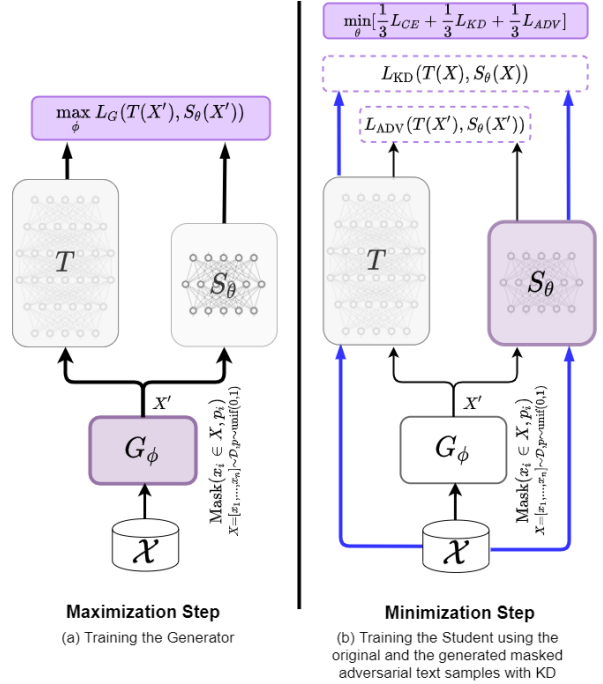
$\max_{\phi} L_G(T(X'), S_\theta(X'))$

$T$

$S_\theta$

$X'$

$G_\phi$

$\text{Mask}(x_i \in X, p_i)$
$X=[x_1,\ldots,x_n]\sim\mathcal{D}, p\sim\text{unif}(0,1)$

$\mathcal{X}$

Maximization Step

(a) Training the Generator

$\min_{\theta}[\frac{1}{3}L_{CE} + \frac{1}{3}L_{KD} + \frac{1}{3}L_{ADV}]$

$L_{\text{KD}}(T(X), S_\theta(X))$

$L_{\text{ADV}}(T(X'), S_\theta(X'))$

$T$

$S_\theta$

$X'$

$G_\phi$

$\text{Mask}(x_i \in X, p_i)$
$X=[x_1,\ldots,x_n]\sim\mathcal{D}, p\sim\text{unif}(0,1)$

$\mathcal{X}$

Minimization Step

(b) Training the Student using the original and the generated masked adversarial text samples with KD